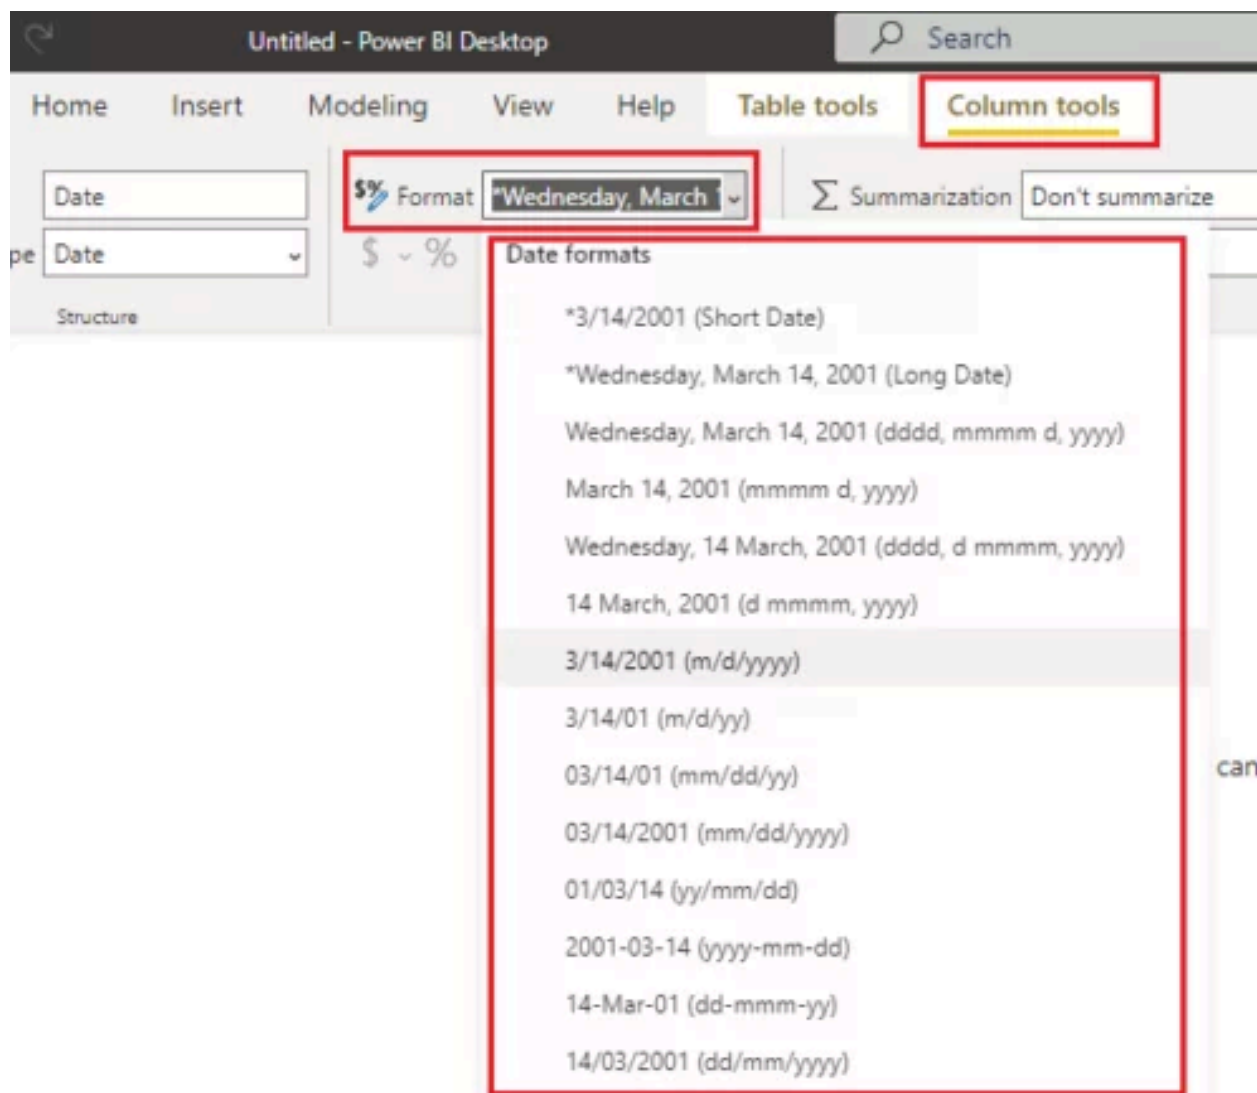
Untitled - Power BI Desktop

Search

Home Insert Modeling View Help Table tools Column tools

Date

pe Date

Structure

Format *Wednesday, March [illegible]

$ - %

Summarization Don't summarize

Date formats

*3/14/2001 (Short Date)

*Wednesday, March 14, 2001 (Long Date)

Wednesday, March 14, 2001 (dddd, mmmm d, yyyy)

March 14, 2001 (mmmm d, yyyy)

Wednesday, 14 March, 2001 (dddd, d mmmm, yyyy)

14 March, 2001 (d mmmm, yyyy)

3/14/2001 (m/d/yyyy)

3/14/01 (m/d/yy)

03/14/01 (mm/dd/yy)

03/14/2001 (mm/dd/yyyy)

01/03/14 (yy/mm/dd)

2001-03-14 (yyyy-mm-dd)

14-Mar-01 (dd-mmm-yy)

14/03/2001 (dd/mm/yyyy)

can